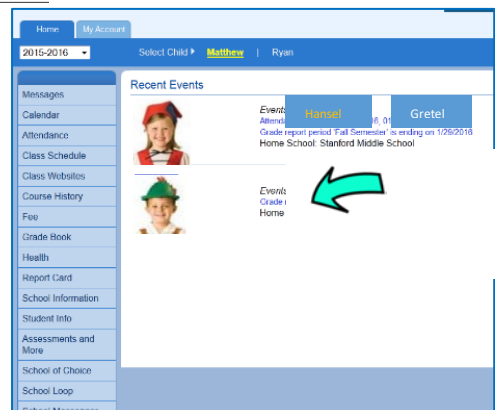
Home | My Account

2015-2016

Select Child ▸ Matthew | Ryan

Messages
Calendar
Attendance
Class Schedule
Class Websites
Course History
Fee
Grade Book
Health
Report Card
School Information
Student Info
Assessments and More
School of Choice
School Loop
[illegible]

Recent Events

Hansel

Gretel

Events
Attenda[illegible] 6, 01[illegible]
Grade report period 'Fall Semester' is ending on 1/29/2016
Home School: Stanford Middle School

Events
Grade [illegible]
Home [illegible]